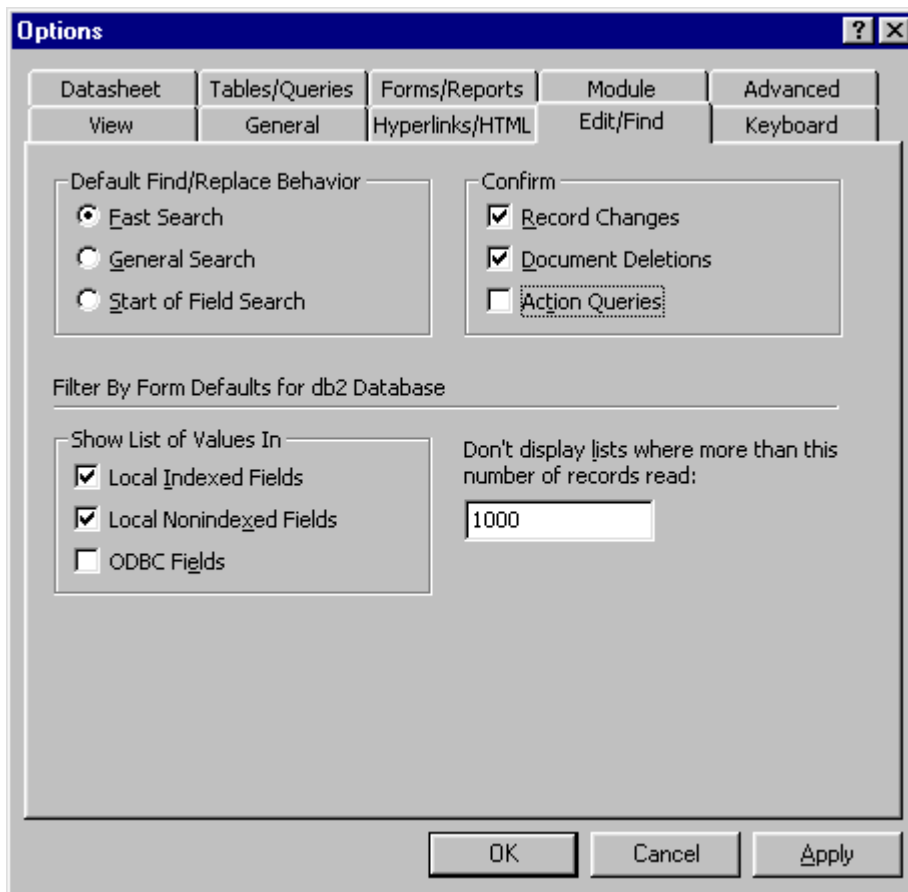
Options

?

Datasheet | Tables/Queries | Forms/Reports | Module | Advanced

View | General | Hyperlinks/HTML | Edit/Find | Keyboard

Default Find/Replace Behavior

Fast Search

General Search

Start of Field Search

Confirm

Record Changes

Document Deletions

Action Queries

Filter By Form Defaults for db2 Database

Show List of Values In

Local Indexed Fields

Local Nonindexed Fields

ODBC Fields

Don't display lists where more than this number of records read:

1000

OK

Cancel

Apply